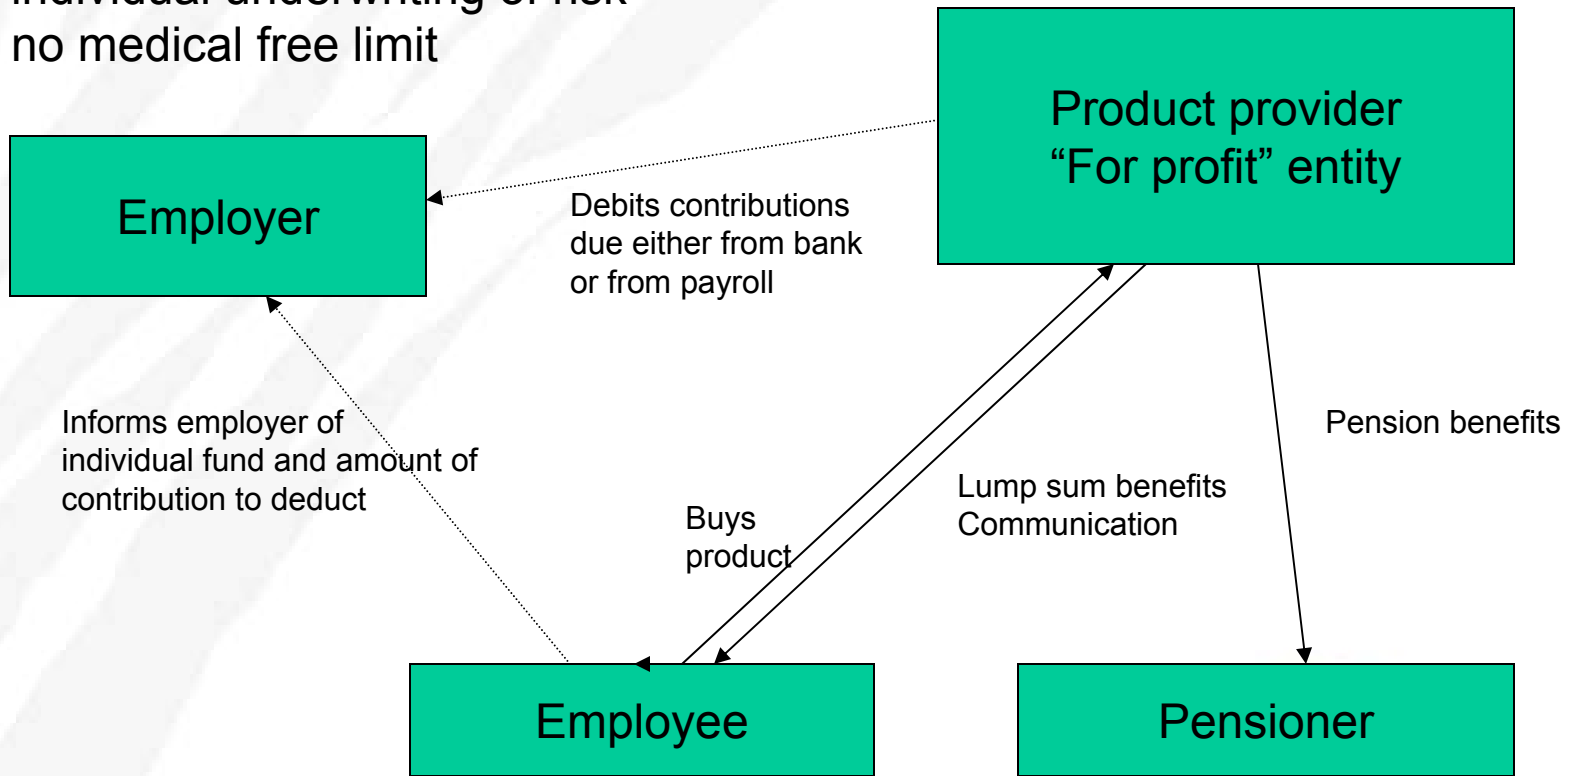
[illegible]
no medical free limit

Product provider
“For profit” entity

Employer

Debits contributions due either from bank or from payroll

Informs employer of individual fund and amount of contribution to deduct

Pension benefits

Lump sum benefits
Communication

Buys product

Employee

Pensioner